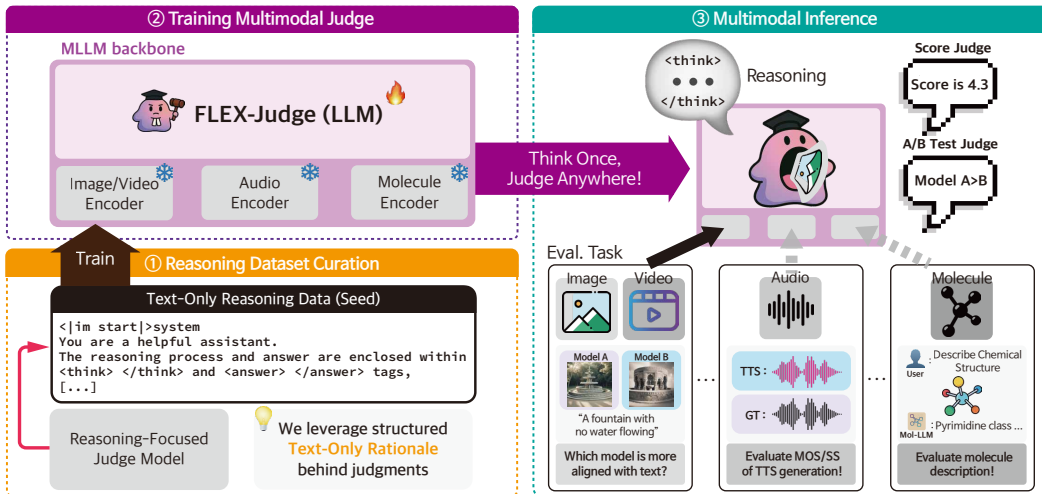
② Training Multimodal Judge

MLLM backbone

FLEX-Judge (LLM)

Image/Video Encoder

Audio Encoder

Molecule Encoder

Train

① Reasoning Dataset Curation

Text-Only Reasoning Data (Seed)

<|im start|>system
You are a helpful assistant.
The reasoning process and answer are enclosed within <think> </think> and <answer> </answer> tags,
[...]

Reasoning-Focused Judge Model

We leverage structured Text-Only Rationale behind judgments

③ Multimodal Inference

<think>
• • •
</think>

Reasoning

Think Once, Judge Anywhere!

Score Judge

Score is 4.3

A/B Test Judge

Model A>B

Eval. Task

Image

Video

Model A

Model B

"A fountain with no water flowing"

Which model is more aligned with text?

...

Audio

TTS :

GT :

Evaluate MOS/SS of TTS generation!

...

Molecule

User

Describe Chemical Structure

Mol-LLM

: Pyrimidine class ...

Evaluate molecule description!